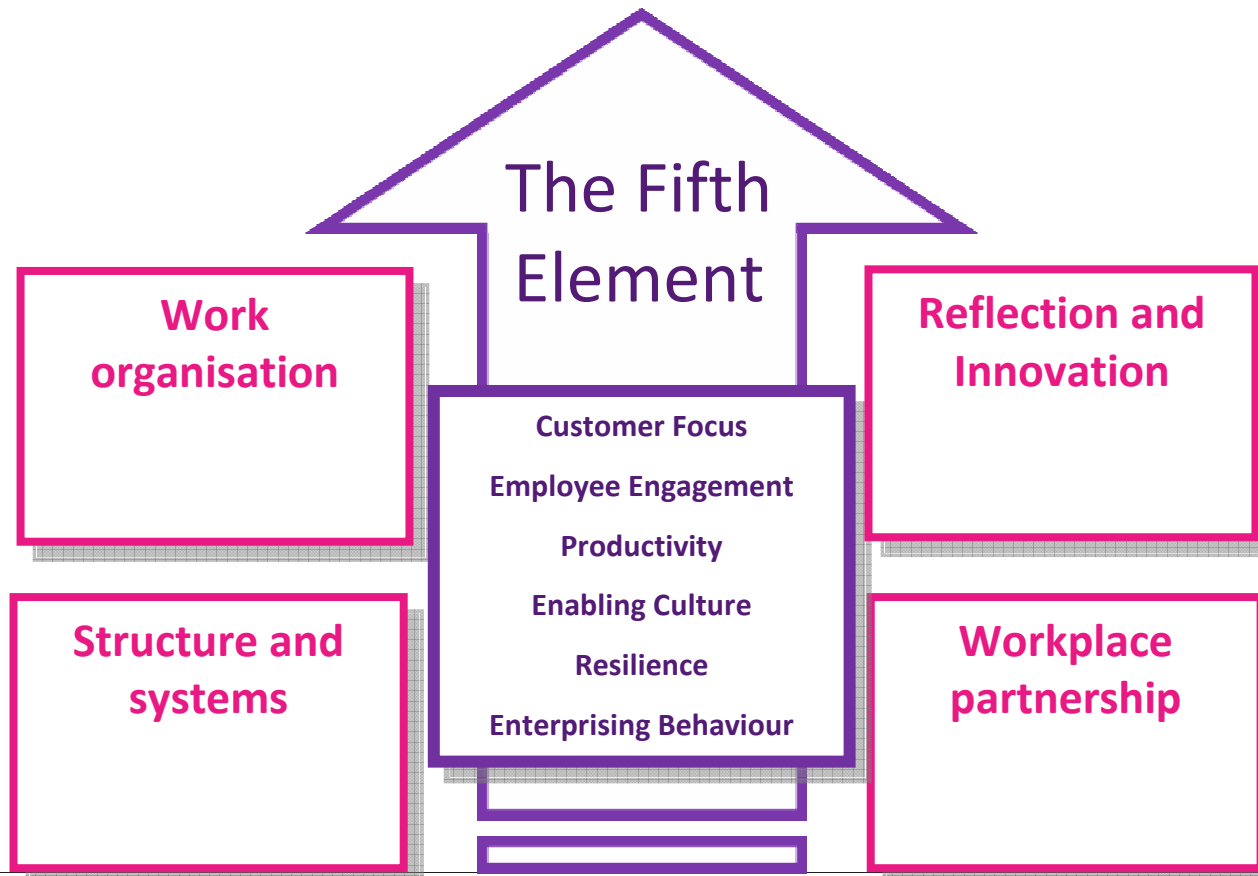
The Fifth Element

Work organisation

Reflection and Innovation

Customer Focus

Employee Engagement

Productivity

Enabling Culture

Resilience

Enterprising Behaviour

Structure and systems

Workplace partnership